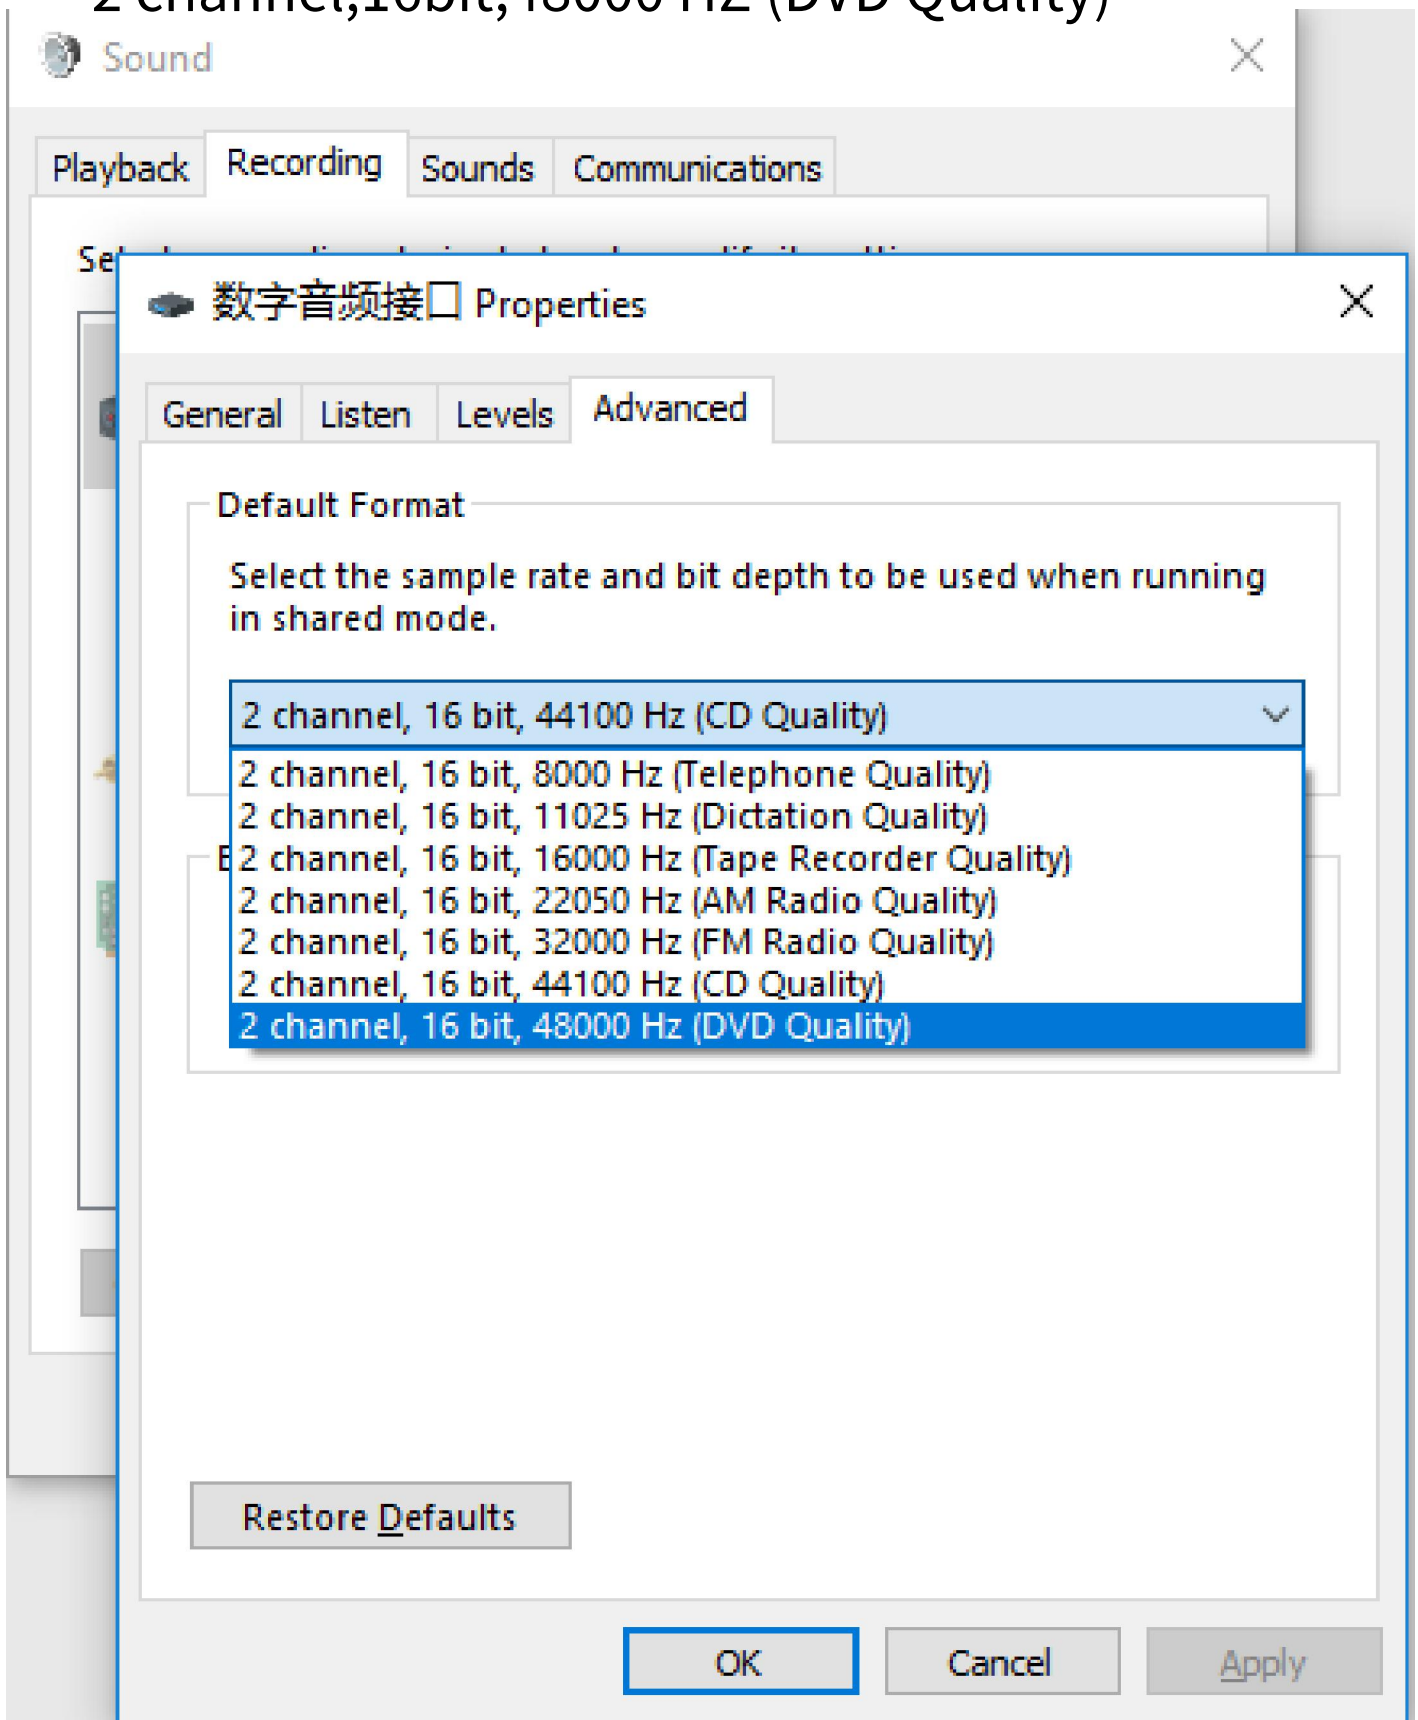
2 channel,16bit, 48000 Hz (DVD Quality)

Sound

Playback Recording Sounds Communications

Se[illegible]

数字音频接口 Properties

General Listen Levels Advanced

Default Format

Select the sample rate and bit depth to be used when running in shared mode.

2 channel, 16 bit, 44100 Hz (CD Quality)

2 channel, 16 bit, 8000 Hz (Telephone Quality)
2 channel, 16 bit, 11025 Hz (Dictation Quality)
2 channel, 16 bit, 16000 Hz (Tape Recorder Quality)
2 channel, 16 bit, 22050 Hz (AM Radio Quality)
2 channel, 16 bit, 32000 Hz (FM Radio Quality)
2 channel, 16 bit, 44100 Hz (CD Quality)
2 channel, 16 bit, 48000 Hz (DVD Quality)

E

Restore Defaults

OK Cancel Apply